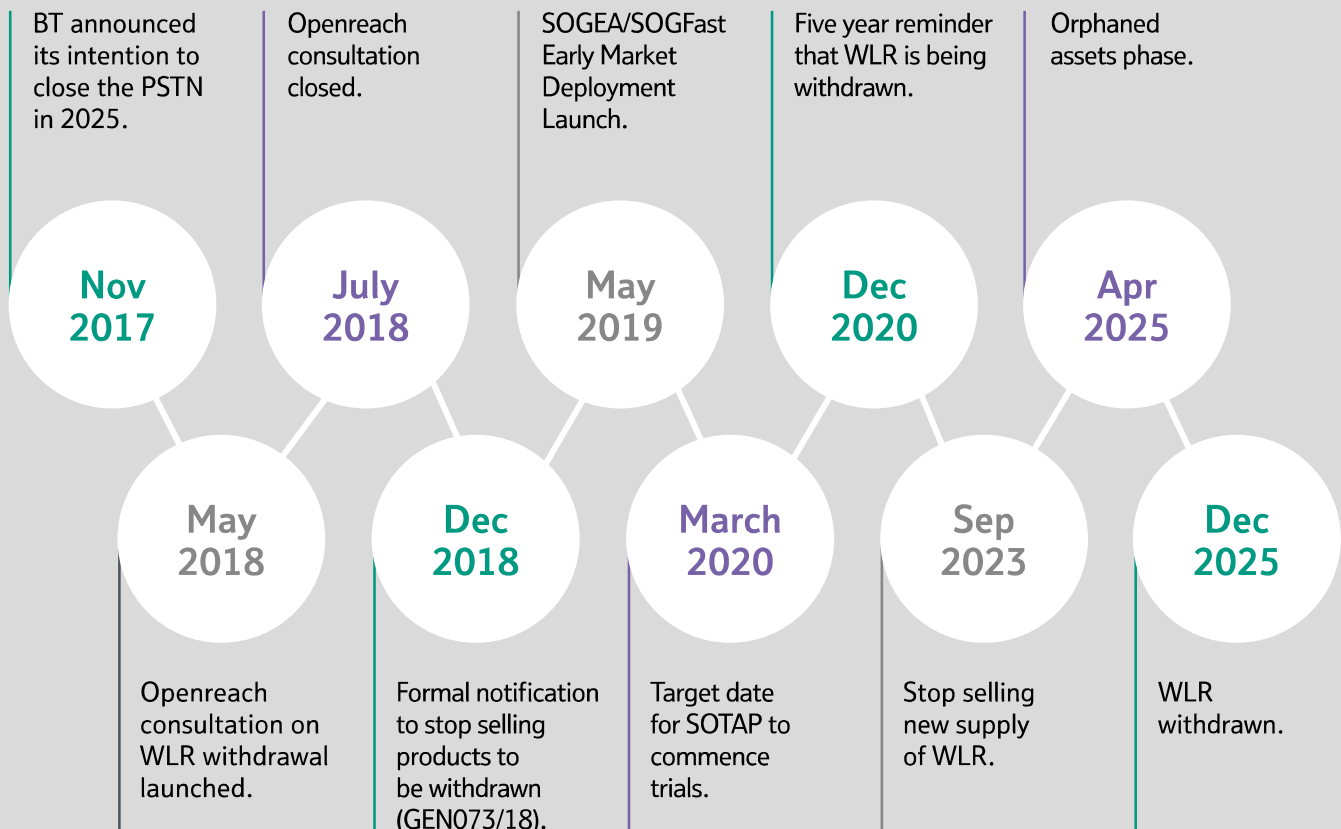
BT announced its intention to close the PSTN in 2025.

Nov 2017

May 2018

Openreach consultation on WLR withdrawal launched.

Openreach consultation closed.

July 2018

Dec 2018

Formal notification to stop selling products to be withdrawn (GEN073/18).

SOGEA/SOGFast Early Market Deployment Launch.

May 2019

March 2020

Target date for SOTAP to commence trials.

Five year reminder that WLR is being withdrawn.

Dec 2020

Sep 2023

Stop selling new supply of WLR.

Orphaned assets phase.

Apr 2025

Dec 2025

WLR withdrawn.